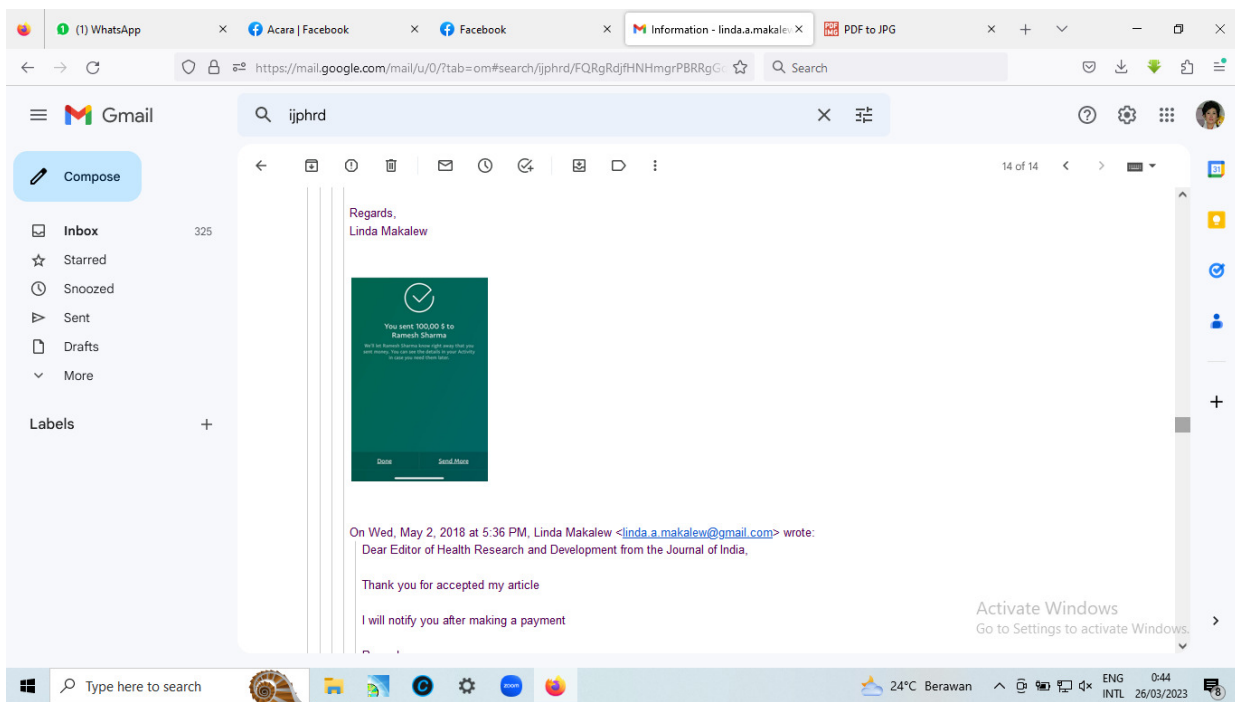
(1) WhatsApp ×
Acara | Facebook ×
Facebook ×
Information - linda.a.makalev ×
PDF to JPG ×

https://mail.google.com/mail/u/0/?tab=om#search/ijphrd/FQRgRdjfHNHmgrPBRRgG
Search

Gmail
ijphrd

Compose
Inbox 325
Starred
Snoozed
Sent
Drafts
More

Labels +

14 of 14

Regards,
Linda Makalew

You sent 100,00 $ to Ramesh Sharma
We'll let Ramesh Sharma know right away that you sent money. You can see the details in your Activity in case you need them later.
Done Send More

On Wed, May 2, 2018 at 5:36 PM, Linda Makalew <linda.a.makalew@gmail.com> wrote:
Dear Editor of Health Research and Development from the Journal of India,

Thank you for accepted my article

I will notify you after making a payment

Activate Windows
Go to Settings to activate Windows.

Type here to search
24°C Berawan
ENG INTL
0:44
26/03/2023
8